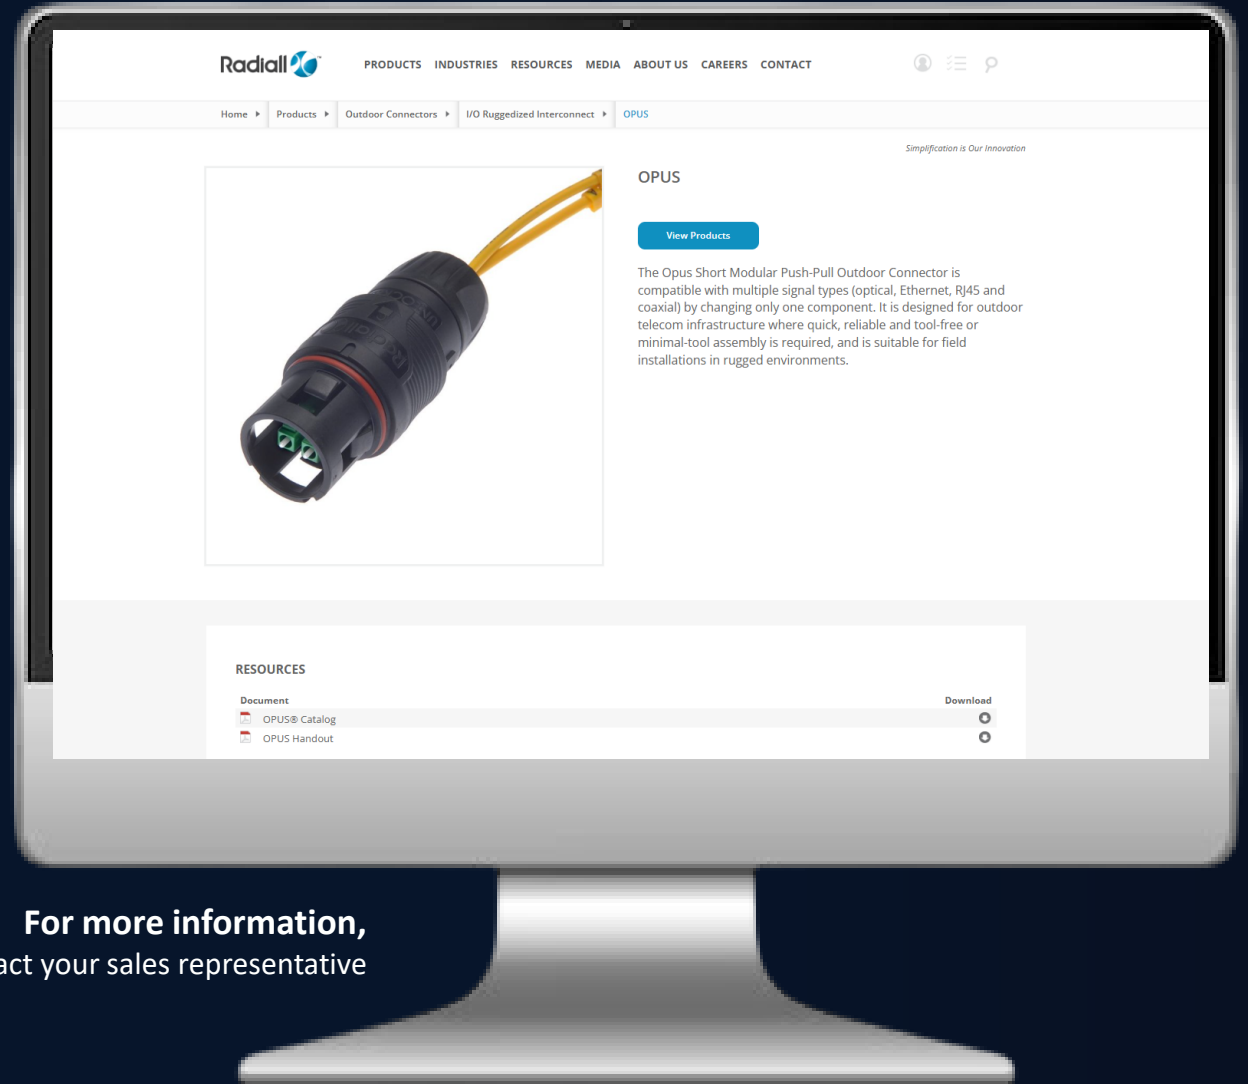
Radiall

PRODUCTS INDUSTRIES RESOURCES MEDIA ABOUT US CAREERS CONTACT

Home ▸ Products ▸ Outdoor Connectors ▸ I/O Ruggedized Interconnect ▸ OPUS

Simplification is Our Innovation

OPUS

View Products

The Opus Short Modular Push-Pull Outdoor Connector is compatible with multiple signal types (optical, Ethernet, RJ45 and coaxial) by changing only one component. It is designed for outdoor telecom infrastructure where quick, reliable and tool-free or minimal-tool assembly is required, and is suitable for field installations in rugged environments.

RESOURCES

| Document | Download |
|---|---|
| OPUS® Catalog | |
| OPUS Handout | |

For more information,

act your sales representative